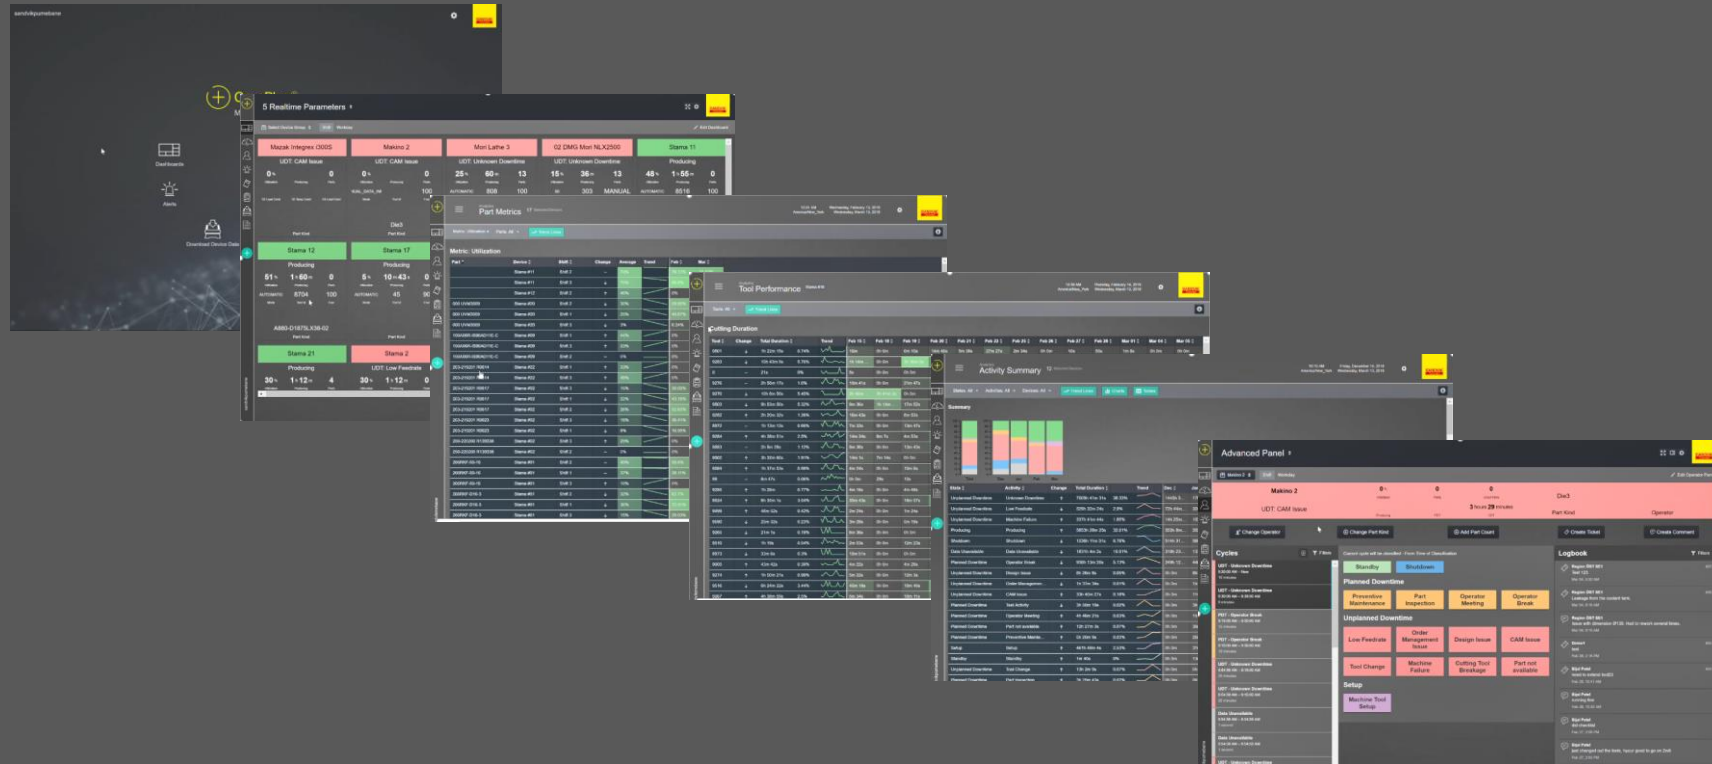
Dashboards

Alerts

Download Device Data

5 Realtime Parameters

Mazak Integrex i300S

UDT: CAM Issue

Makino 2

UDT: CAM Issue

Mori Lathe 3

UDT: Unknown Downtime

02 DMG Mori NLX2500

UDT: Unknown Downtime

Stama 11

Producing

MANUAL

Stama 12

Producing

Stama 17

Producing

Stama 21

Producing

Stama 2

UDT: Low Feedrate

Part Metrics

Metric: Utilization

Tool Performance

Cutting Duration

Activity Summary

Summary

Advanced Panel

Makino 2

UDT: CAM Issue

3 hours 29 minutes

Change Operator

Change Part Kind

Add Part Count

Create Ticket

Create Comment

Cycles

Logbook

Standby

Shutdown

Planned Downtime

Preventive Maintenance

Part Inspection

Operator Meeting

Operator Break

Unplanned Downtime

Low Feedrate

Order Management Issue

Design Issue

CAM Issue

Tool Change

Machine Failure

Cutting Tool Breakage

Part not available

Setup

Machine Tool Setup